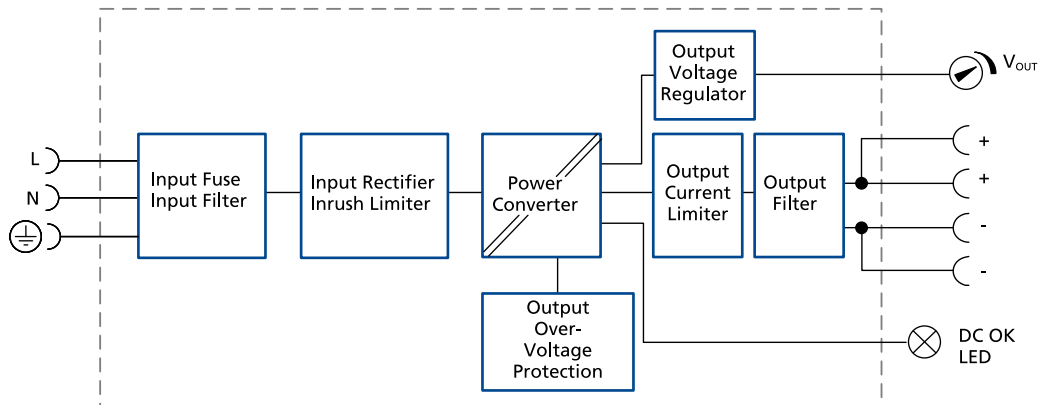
L
N

Input Fuse
Input Filter

Input Rectifier
Inrush Limiter

Power
Converter

Output
Voltage
Regulator

$V_{OUT}$

Output
Current
Limiter

Output
Filter

+
+
-
-

Output
Over-
Voltage
Protection

DC OK
LED